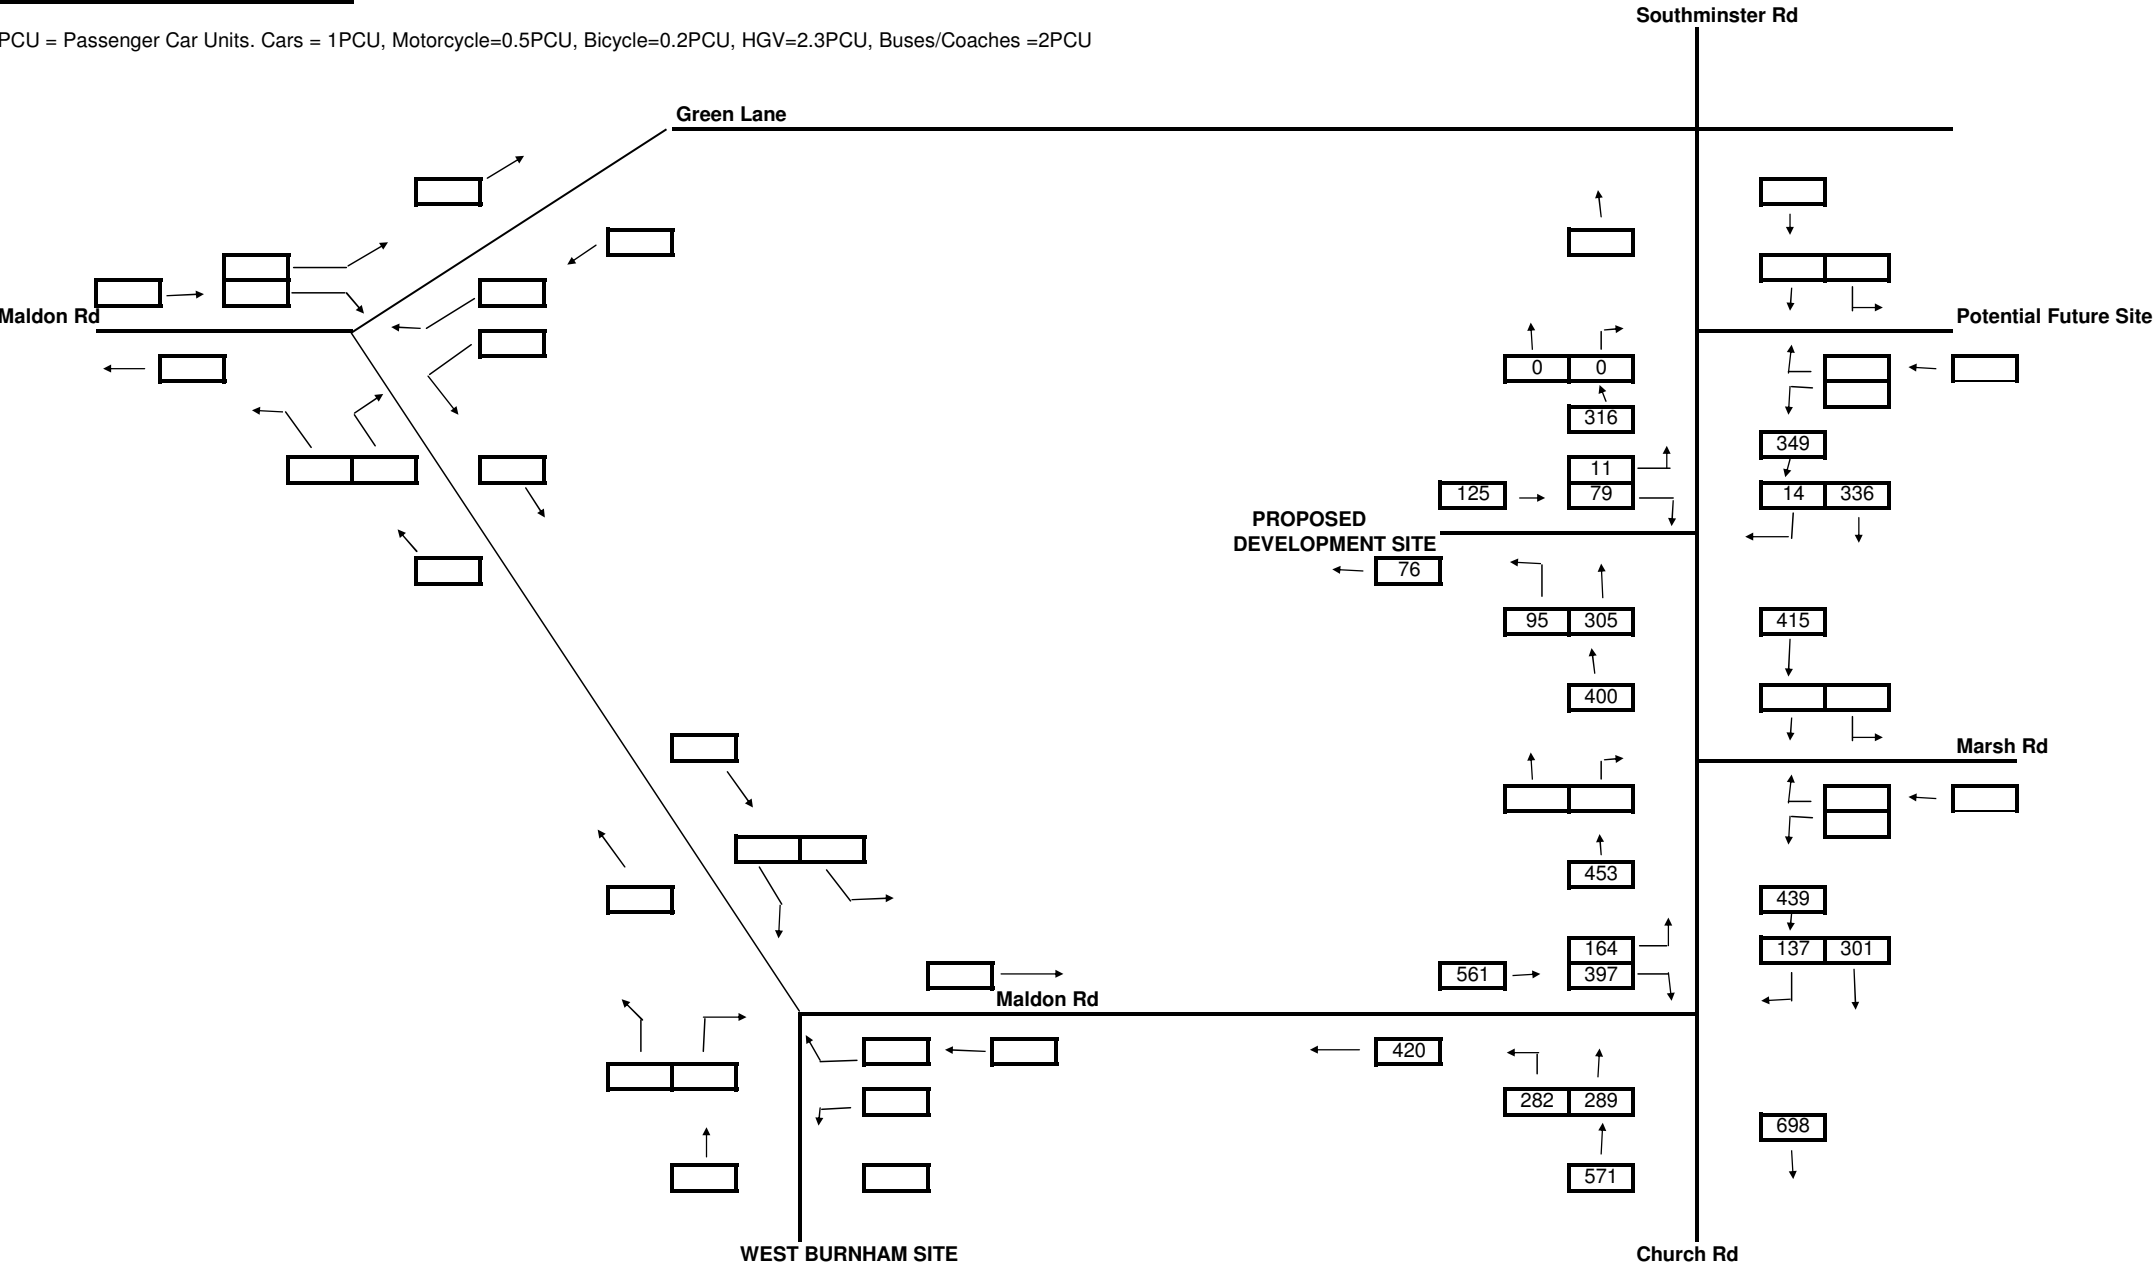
Southminster Rd

PCU = Passenger Car Units. Cars = 1PCU, Motorcycle=0.5PCU, Bicycle=0.2PCU, HGV=2.3PCU, Buses/Coaches =2PCU

Green Lane

Maldon Rd

Potential Future Site

0 0

316

349

11

125 79

14 336

PROPOSED DEVELOPMENT SITE

76

95 305

415

400

Marsh Rd

453

439

164

137 301

561 397

Maldon Rd

420

282 289

698

571

WEST BURNHAM SITE

Church Rd